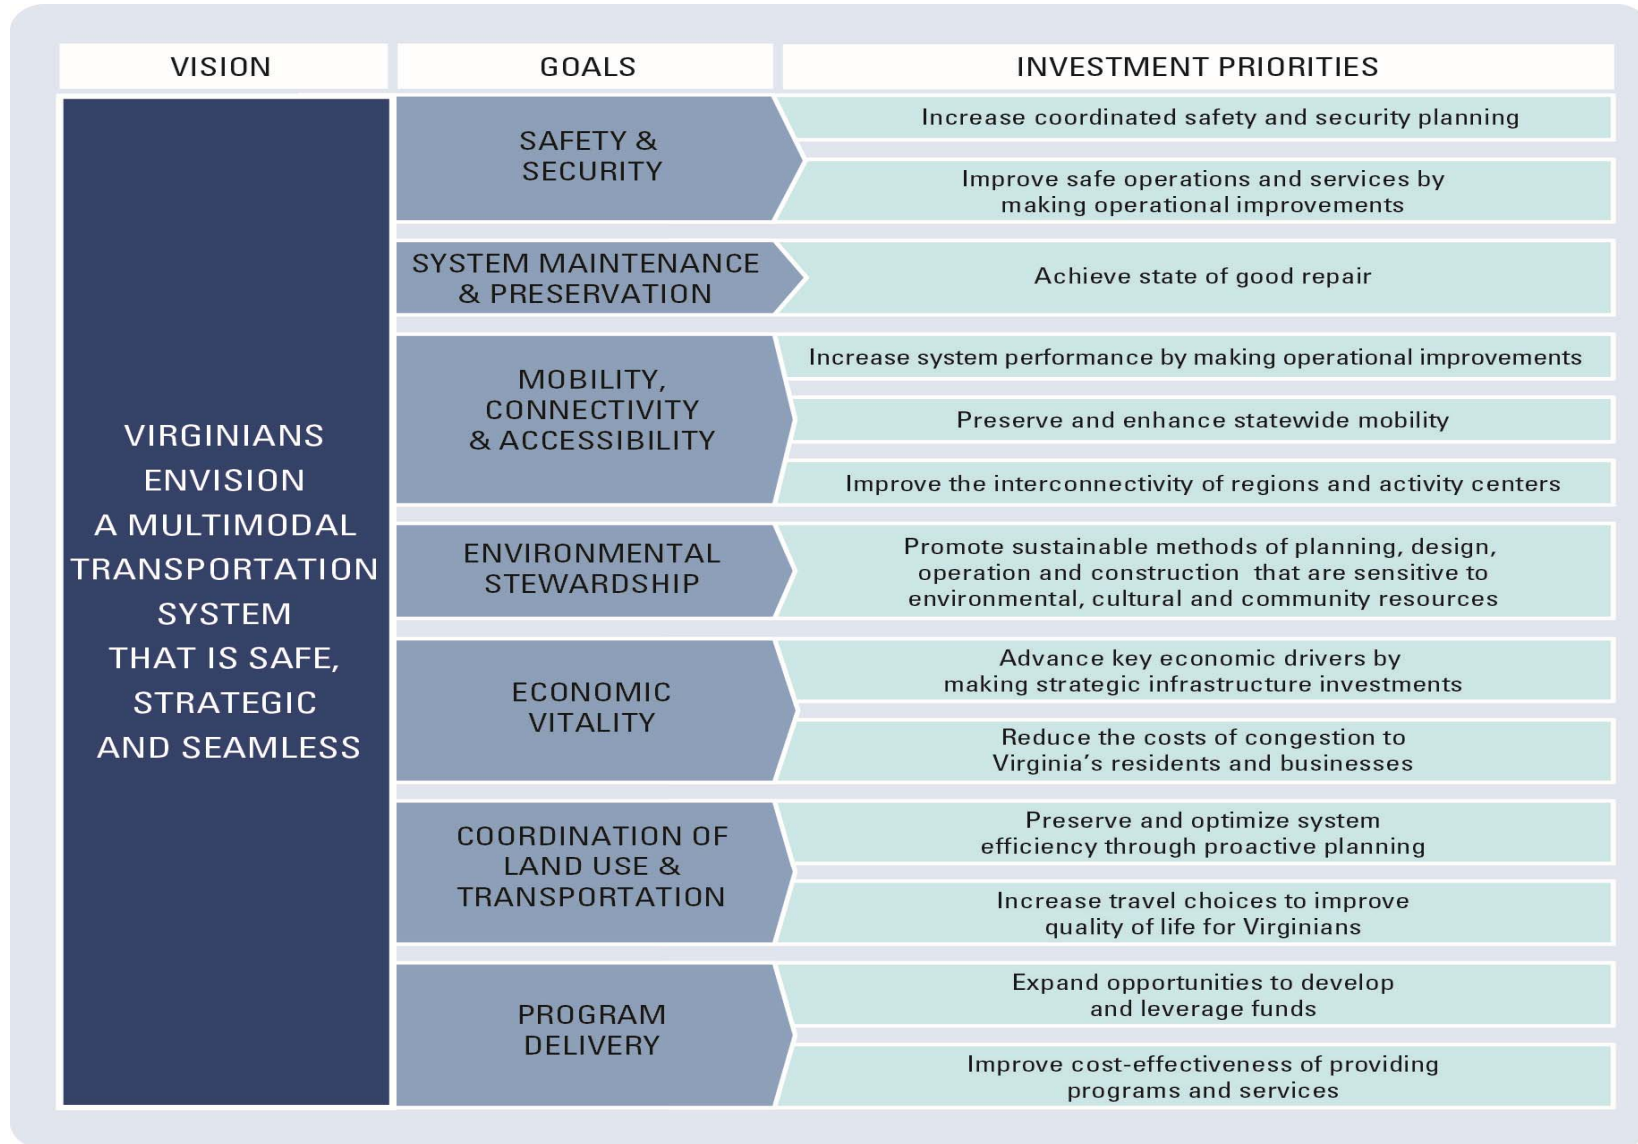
| VISION | GOALS | INVESTMENT PRIORITIES |
|---|---|---|
| VIRGINIANS ENVISION A MULTIMODAL TRANSPORTATION SYSTEM THAT IS SAFE, STRATEGIC AND SEAMLESS | SAFETY & SECURITY | Increase coordinated safety and security planning |
| | | Improve safe operations and services by making operational improvements |
| | SYSTEM MAINTENANCE & PRESERVATION | Achieve state of good repair |
| | MOBILITY, CONNECTIVITY & ACCESSIBILITY | Increase system performance by making operational improvements |
| | | Preserve and enhance statewide mobility |
| | | Improve the interconnectivity of regions and activity centers |
| | ENVIRONMENTAL STEWARDSHIP | Promote sustainable methods of planning, design, operation and construction that are sensitive to environmental, cultural and community resources |
| | ECONOMIC VITALITY | Advance key economic drivers by making strategic infrastructure investments |
| | | Reduce the costs of congestion to Virginia's residents and businesses |
| | COORDINATION OF LAND USE & TRANSPORTATION | Preserve and optimize system efficiency through proactive planning |
| | | Increase travel choices to improve quality of life for Virginians |
| | PROGRAM DELIVERY | Expand opportunities to develop and leverage funds |
| | | Improve cost-effectiveness of providing programs and services |